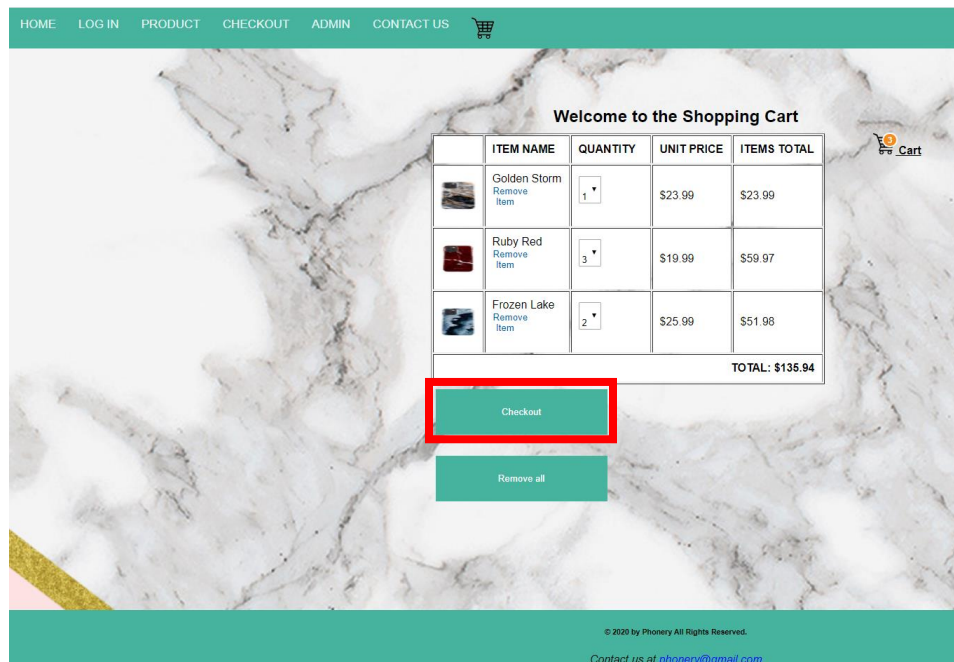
HOME LOG IN PRODUCT CHECKOUT ADMIN CONTACT US

Welcome to the Shopping Cart

3 Cart

| | ITEM NAME | QUANTITY | UNIT PRICE | ITEMS TOTAL |
|---|---|---|---|---|
| | Golden Storm Remove Item | 1 | \$23.99 | \$23.99 |
| | Ruby Red Remove Item | 3 | \$19.99 | \$59.97 |
| | Frozen Lake Remove Item | 2 | \$25.99 | \$51.98 |
| | | | | TOTAL: \$135.94 |

Checkout

Remove all

© 2020 by Phonery All Rights Reserved.

Contact us at phonery@gmail.com